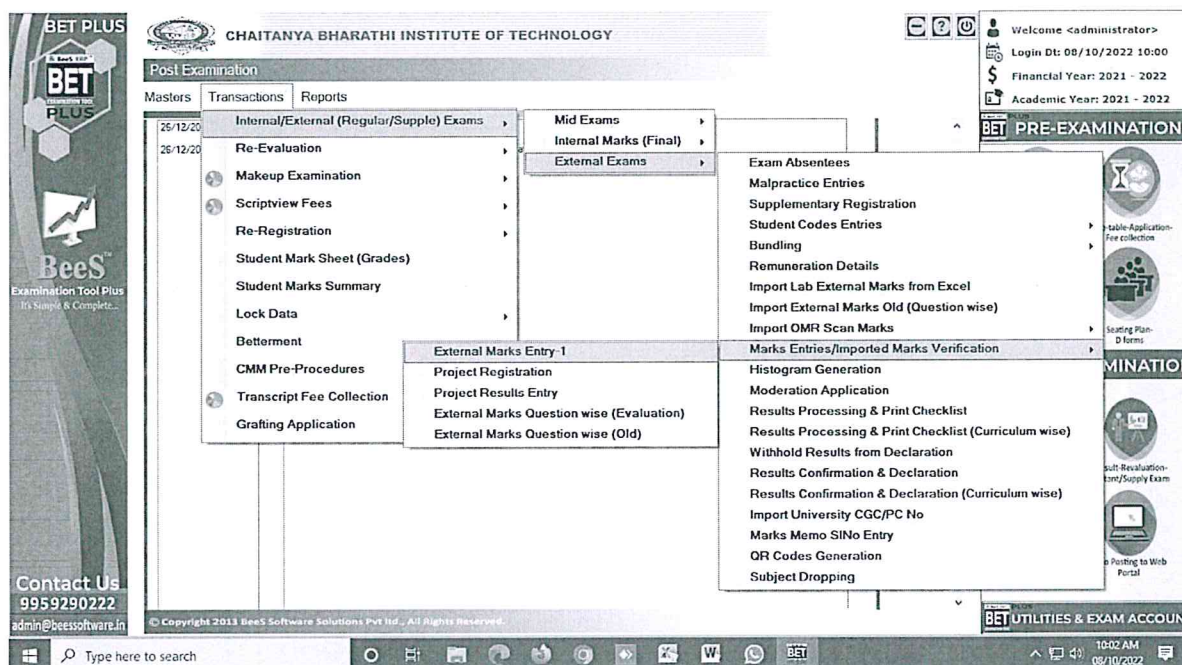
BET PLUS

BET

EXAMINATION TOOL

PLUS

BeeS

Examination Tool Plus

It's Simple & Complete...

Contact Us

9959290222

admin@beessoftware.in

CHAITANYA BHARATHI INSTITUTE OF TECHNOLOGY

Post Examination

Masters Transactions Reports

26/12/20

26/12/20

Internal/External (Regular/Supple) Exams

Re-Evaluation

Makeup Examination

Scriptview Fees

Re-Registration

Student Mark Sheet (Grades)

Student Marks Summary

Lock Data

Betterment

CMM Pre-Procedures

Transcript Fee Collection

Grafting Application

Mid Exams

Internal Marks (Final)

External Exams

External Marks Entry-1

Project Registration

Project Results Entry

External Marks Question wise (Evaluation)

External Marks Question wise (Old)

Exam Absentees

Malpractice Entries

Supplementary Registration

Student Codes Entries

Bundling

Remuneration Details

Import Lab External Marks from Excel

Import External Marks Old (Question wise)

Import OMR Scan Marks

Marks Entries/Imported Marks Verification

Histogram Generation

Moderation Application

Results Processing & Print Checklist

Results Processing & Print Checklist (Curriculum wise)

Withhold Results from Declaration

Results Confirmation & Declaration

Results Confirmation & Declaration (Curriculum wise)

Import University CGC/PC No

Marks Memo SlNo Entry

QR Codes Generation

Subject Dropping

Welcome <administrator>

Login Dt: 08/10/2022 10:00

Financial Year: 2021 - 2022

Academic Year: 2021 - 2022

BET PRE-EXAMINATION

-table-Application-Fee collection

Seating Plan-D forms

MINATIO

sult-Revaluation-tant/Supply Exam

Posting to Web Portal

BET UTILITIES & EXAM ACCOU

© Copyright 2013 BeeS Software Solutions Pvt ltd., All Rights Reserved.

Type here to search

10:02 AM

08/10/2022